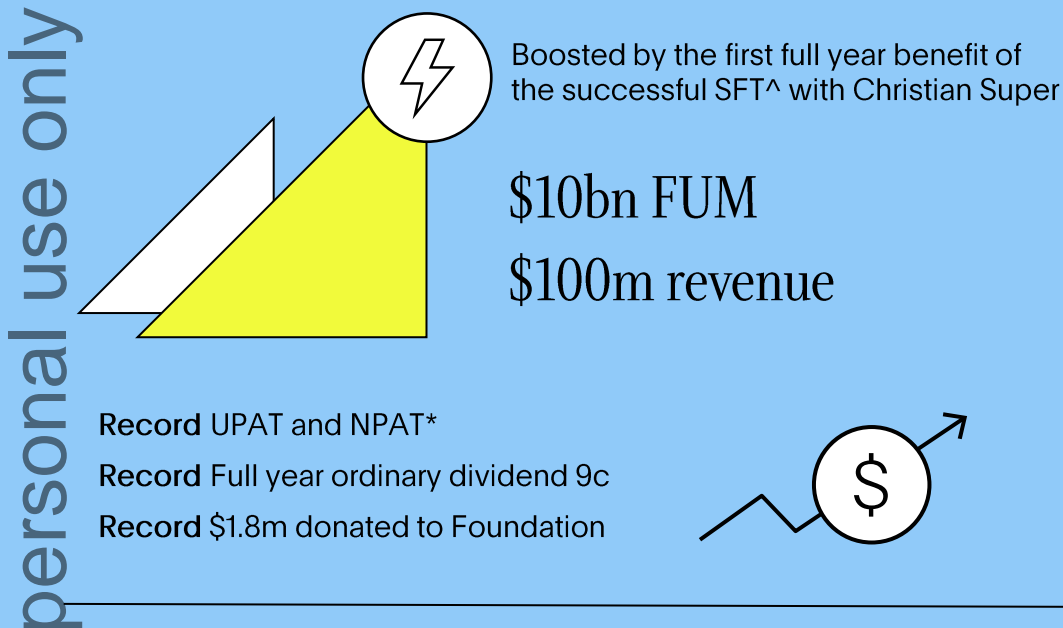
personal use only

Boosted by the first full year benefit of the successful SFT^ with Christian Super

$10bn FUM

$100m revenue

Record UPAT and NPAT*

Record Full year ordinary dividend 9c

Record $1.8m donated to Foundation

$